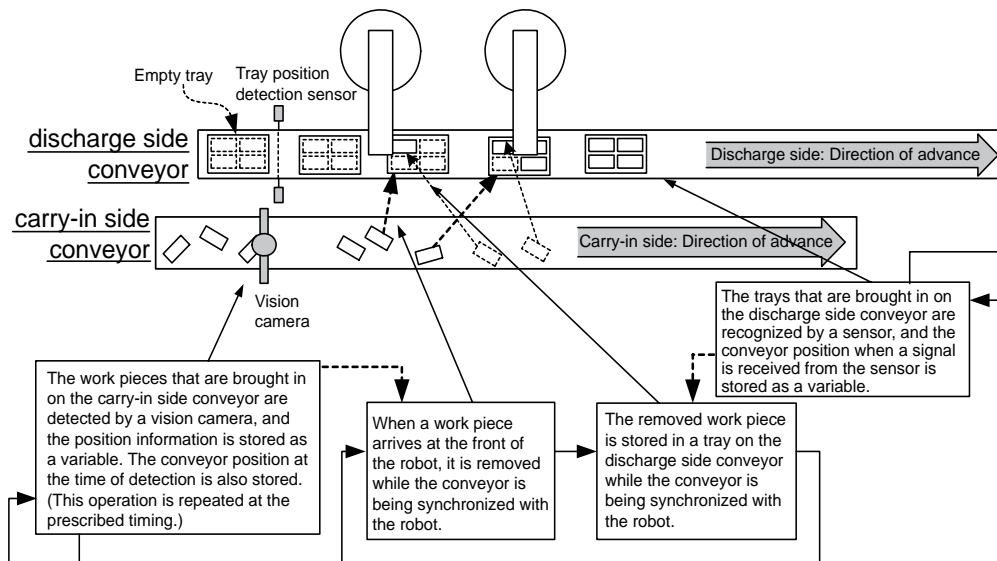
Empty tray

Tray position detection sensor

discharge side conveyor

Discharge side: Direction of advance

carry-in side conveyor

Carry-in side: Direction of advance

Vision camera

The trays that are brought in on the discharge side conveyor are recognized by a sensor, and the conveyor position when a signal is received from the sensor is stored as a variable.

The work pieces that are brought in on the carry-in side conveyor are detected by a vision camera, and the position information is stored as a variable. The conveyor position at the time of detection is also stored. (This operation is repeated at the prescribed timing.)

When a work piece arrives at the front of the robot, it is removed while the conveyor is being synchronized with the robot.

The removed work piece is stored in a tray on the discharge side conveyor while the conveyor is being synchronized with the robot.